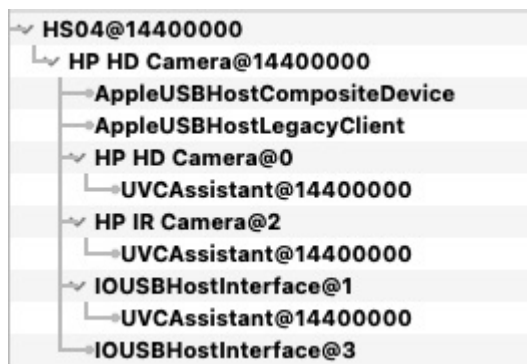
HS04@14400000
HP HD Camera@14400000
AppleUSBHostCompositeDevice
AppleUSBHostLegacyClient
HP HD Camera@0
UVCAssistant@14400000
HP IR Camera@2
UVCAssistant@14400000
IOUSBHostInterface@1
UVCAssistant@14400000
IOUSBHostInterface@3